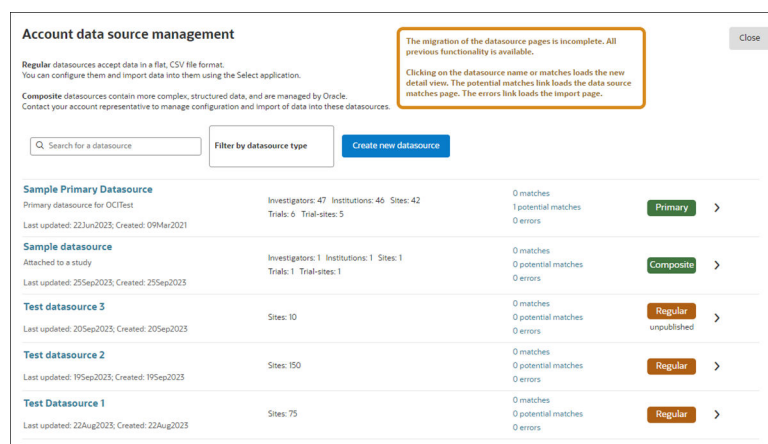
Account data source management

Regular datasources accept data in a flat, CSV file format.
You can configure them and import data into them using the Select application.

Composite datasources contain more complex, structured data, and are managed by Oracle.
Contact your account representative to manage configuration and import of data into these datasources.

The migration of the datasource pages is incomplete. All previous functionality is available.

Clicking on the datasource name or matches loads the new detail view. The potential matches link loads the data source matches page. The errors link loads the import page.

Close

Search for a datasource

Filter by datasource type

Create new datasource

Sample Primary Datasource
Primary datasource for OCITest
Last updated: 22Jun2023; Created: 09Mar2021
Investigators: 47 Institutions: 46 Sites: 42
Trials: 6 Trial-sites: 5
0 matches
1 potential matches
0 errors
Primary

Sample datasource
Attached to a study
Last updated: 25Sep2023; Created: 25Sep2023
Investigators: 1 Institutions: 1 Sites: 1
Trials: 1 Trial-sites: 1
0 matches
0 potential matches
0 errors
Composite

Test datasource 3
Last updated: 20Sep2023; Created: 20Sep2023
Sites: 10
0 matches
0 potential matches
0 errors
Regular
unpublished

Test datasource 2
Last updated: 19Sep2023; Created: 19Sep2023
Sites: 150
0 matches
0 potential matches
0 errors
Regular

Test Datasource 1
Last updated: 22Aug2023; Created: 22Aug2023
Sites: 75
0 matches
0 potential matches
0 errors
Regular